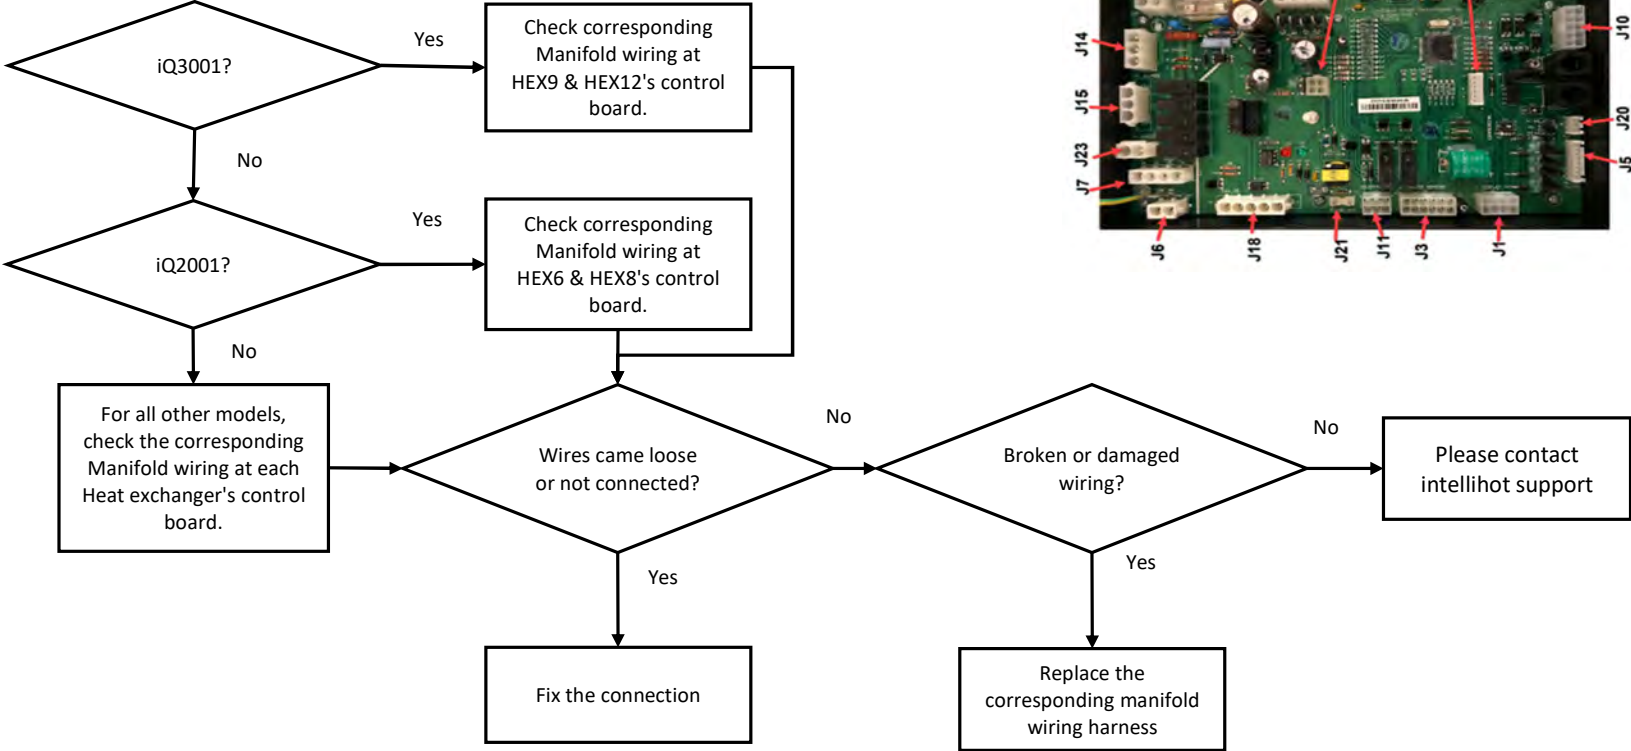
iQ3001?

Yes

Check corresponding Manifold wiring at HEX9 & HEX12's control board.

No

iQ2001?

Yes

Check corresponding Manifold wiring at HEX6 & HEX8's control board.

No

For all other models, check the corresponding Manifold wiring at each Heat exchanger's control board.

Wires came loose or not connected?

No

Broken or damaged wiring?

No

Please contact intellihot support

Yes

Fix the connection

Yes

Replace the corresponding manifold wiring harness

J14
J15
J23
J7
J6
J18
J21
J11
J3
J1
J10
J20
J5